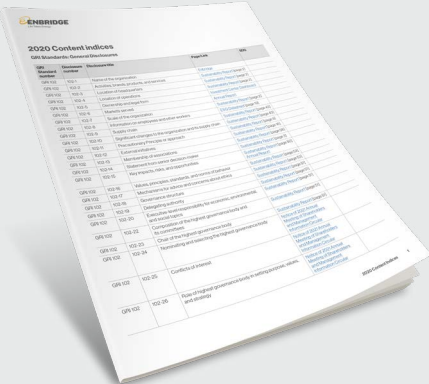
ENBRIDGE

2020 Content indices

GRI Standards: General Disclosures

| GRI Standard number | Disclosure number | Disclosure title | Page/Link | SDG |
|---|---|---|---|---|
| GRI 102 | 102-1 | Name of the organization | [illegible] | |
| GRI 102 | 102-2 | Activities, brands, products, and services | Sustainability Report (page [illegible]) | |
| GRI 102 | 102-3 | Location of headquarters | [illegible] | |
| GRI 102 | 102-4 | Location of operations | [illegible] | |
| GRI 102 | 102-5 | Ownership and legal form | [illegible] | |
| GRI 102 | 102-6 | Markets served | Sustainability Report (page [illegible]) | |
| GRI 102 | 102-7 | Scale of the organization | Sustainability Report (page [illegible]) | |
| GRI 102 | 102-8 | Information on employees and other workers | Sustainability Report (page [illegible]) | |
| GRI 102 | 102-9 | Supply chain | Sustainability Report (page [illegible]) | |
| GRI 102 | 102-10 | Significant changes to the organization and its supply chain | Sustainability Report (page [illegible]) | |
| GRI 102 | 102-11 | Precautionary Principle or approach | Sustainability Report (page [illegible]) | |
| GRI 102 | 102-12 | External initiatives | Sustainability Report (page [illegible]) | |
| GRI 102 | 102-13 | Membership of associations | Sustainability Report (page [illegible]) | |
| GRI 102 | 102-14 | Statement from senior decision-maker | Sustainability Report (page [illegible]) | |
| GRI 102 | 102-15 | Key impacts, risks, and opportunities | Sustainability Report (page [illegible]) | |
| GRI 102 | 102-16 | Values, principles, standards, and norms of behavior | Sustainability Report (page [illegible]) | |
| GRI 102 | 102-17 | Mechanisms for advice and concerns about ethics | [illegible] | |
| GRI 102 | 102-18 | Governance structure | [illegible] | |
| GRI 102 | 102-19 | Delegating authority | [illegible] | |
| GRI 102 | 102-20 | Executive-level responsibility for economic, environmental, and social topics | Sustainability Report (page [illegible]) | |
| GRI 102 | 102-22 | Composition of the highest governance body and its committees | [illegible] | |
| GRI 102 | 102-23 | Chair of the highest governance body | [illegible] | |
| GRI 102 | 102-24 | Nominating and selecting the highest governance body | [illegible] | |
| GRI 102 | 102-25 | Conflicts of interest | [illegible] | |
| GRI 102 | 102-26 | Role of highest governance body in setting purpose, values, and strategy | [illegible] | |

2020 Content indices 1